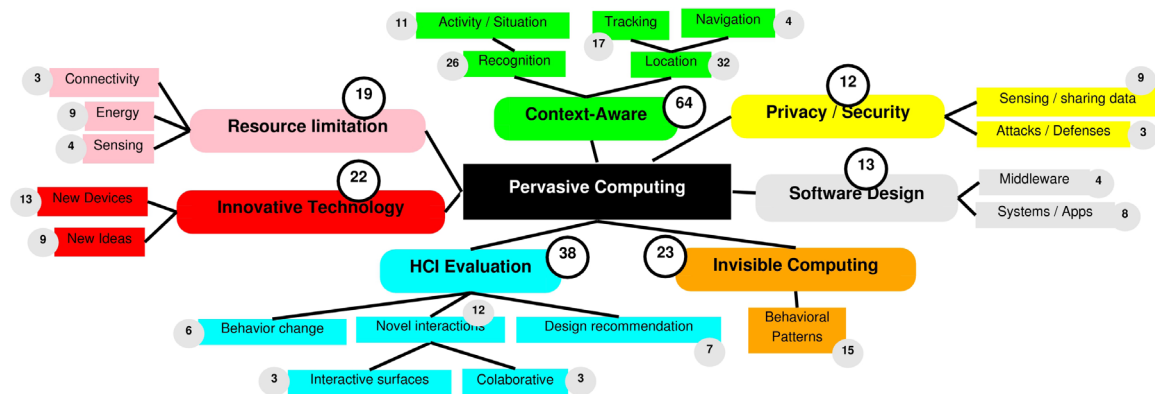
11 Activity / Situation
Tracking
Navigation 4
17
26 Recognition
Location 32
Context-Aware 64
3 Connectivity
9 Energy
4 Sensing
Resource limitation 19
Privacy / Security 12
9 Sensing / sharing data
Attacks / Defenses 3
Pervasive Computing
13 New Devices
9 New Ideas
Innovative Technology 22
Software Design 13
Middleware 4
Systems / Apps 8
HCI Evaluation 38
23 Invisible Computing
Behavioral Patterns 15
6 Behavior change
12 Novel interactions
Design recommendation 7
3 Interactive surfaces
Colaborative 3